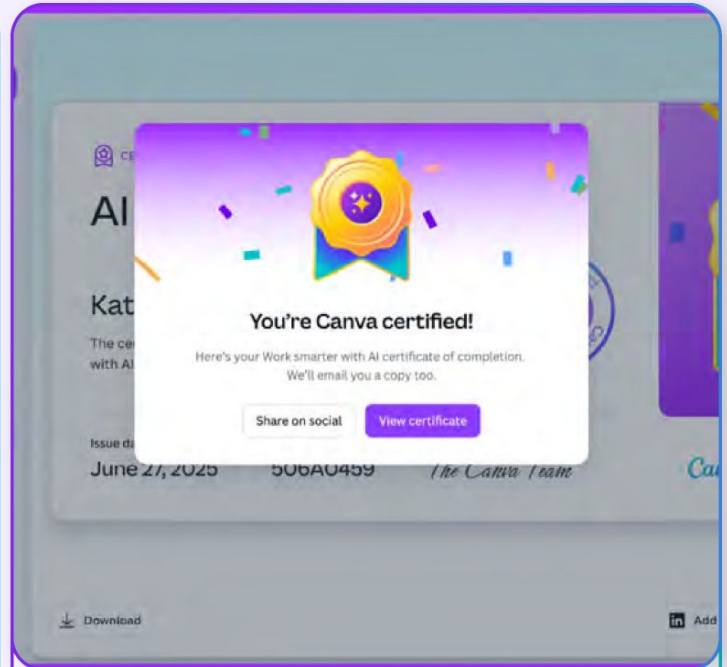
CE

AI

Kat

The ce
with AI

Issue da
June 27, 2025

506A0459

The Canva Team

Ca

You're Canva certified!

Here's your Work smarter with AI certificate of completion. We'll email you a copy too.

Share on social

View certificate

Download

Add